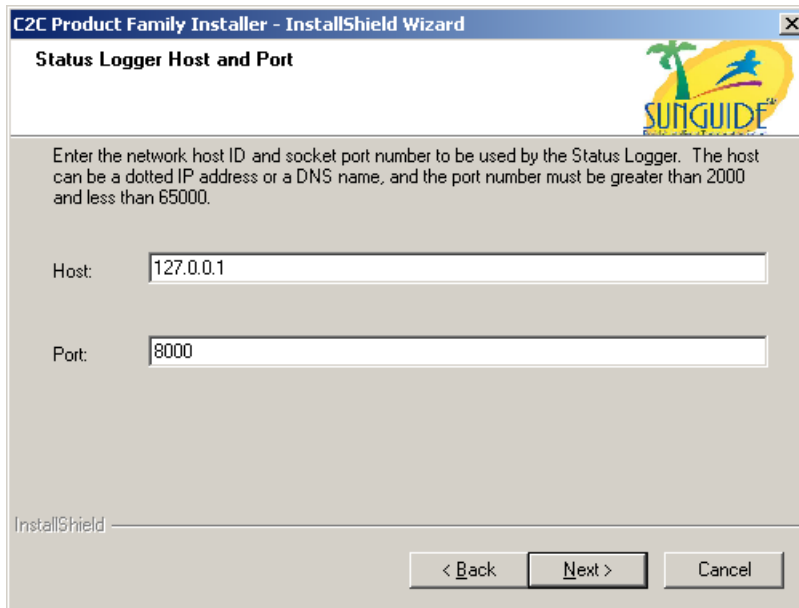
C2C Product Family Installer - InstallShield Wizard

Status Logger Host and Port

SUNGUIDE SM

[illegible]

Enter the network host ID and socket port number to be used by the Status Logger. The host can be a dotted IP address or a DNS name, and the port number must be greater than 2000 and less than 65000.

Host: 127.0.0.1

Port: 8000

InstallShield

< Back Next > Cancel